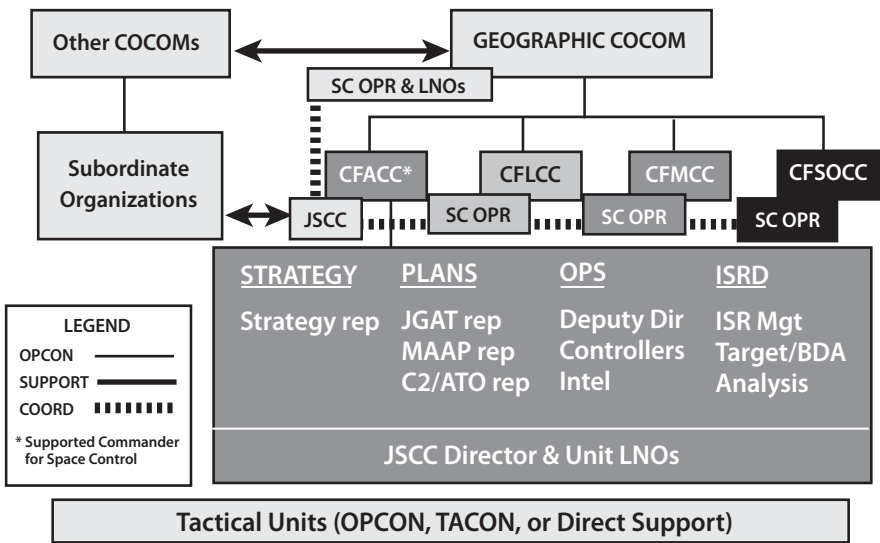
Other COCOMs

GEOGRAPHIC COCOM

SC OPR & LNOs

Subordinate Organizations

CFACC*

CFLCC

CFMCC

CFSOCC

JSCC

SC OPR

SC OPR

SC OPR

STRATEGY

Strategy rep

PLANS

JGAT rep
MAAP rep
C2/ATO rep

OPS

Deputy Dir
Controllers
Intel

ISRD

ISR Mgt
Target/BDA
Analysis

JSCC Director & Unit LNOs

LEGEND
OPCON
SUPPORT
COORD

* Supported Commander for Space Control

Tactical Units (OPCON, TACON, or Direct Support)